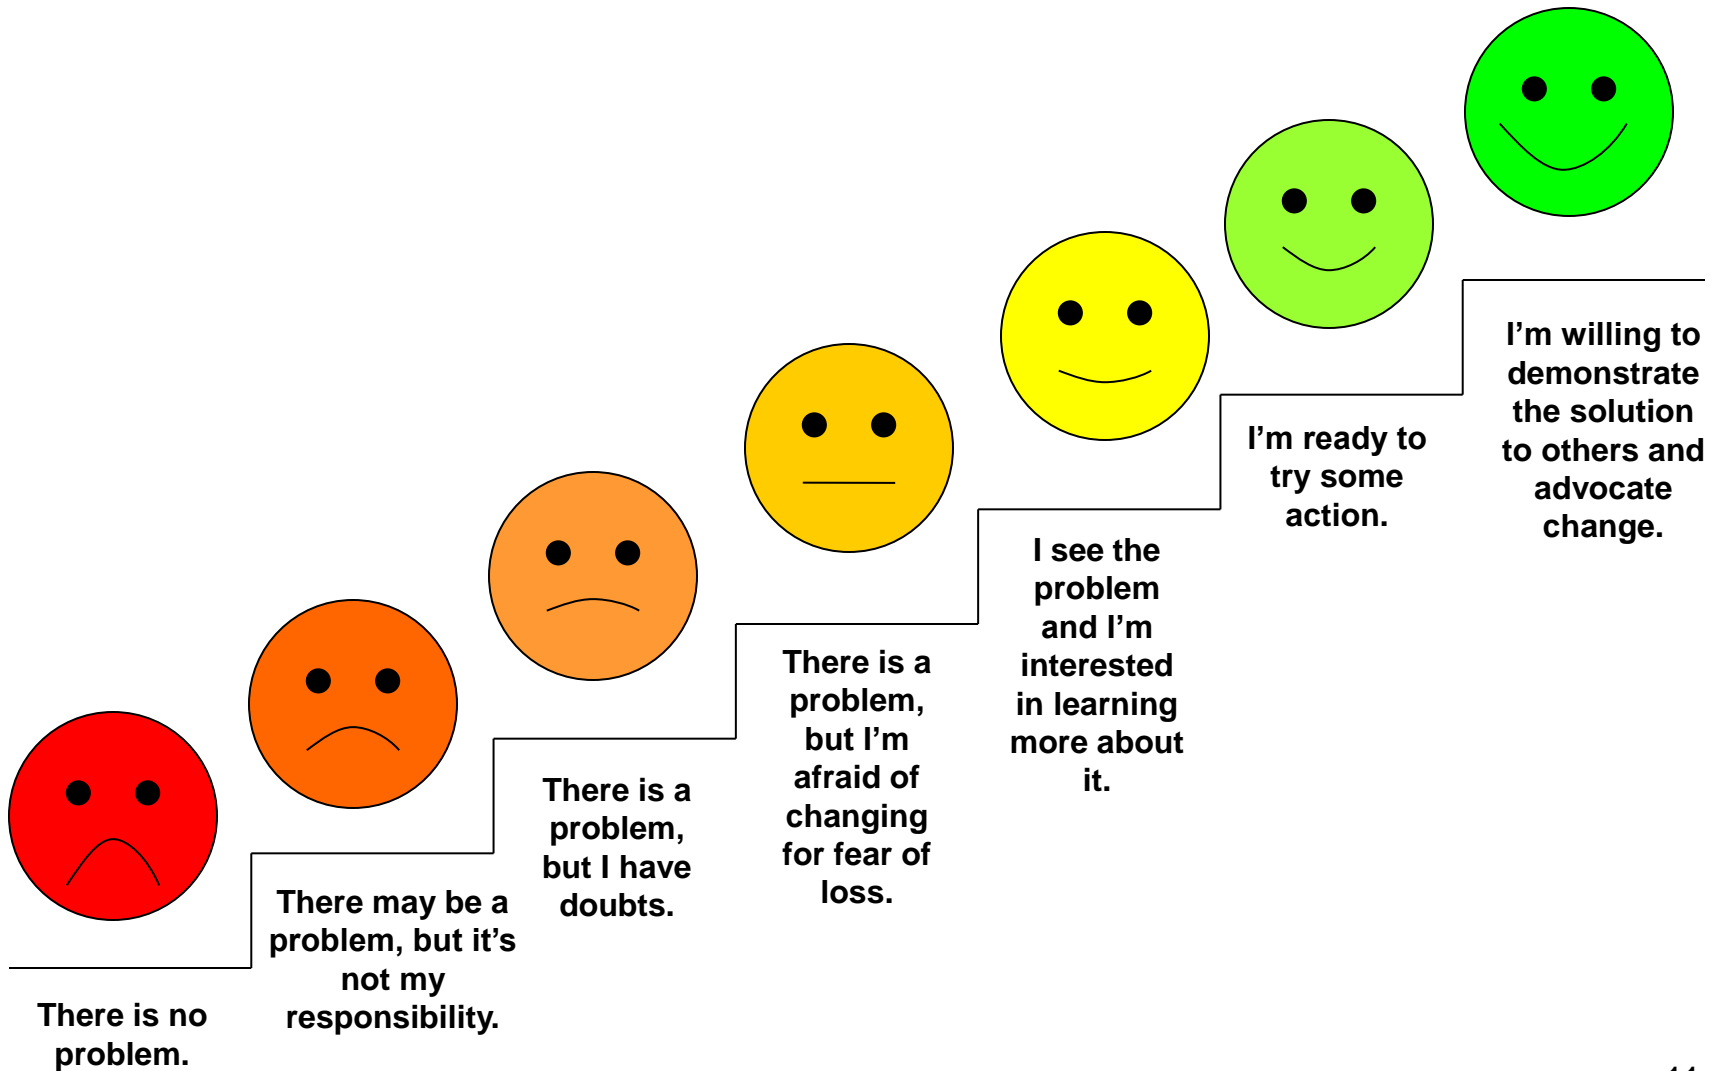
There is no problem.

There may be a problem, but it’s not my responsibility.

There is a problem, but I have doubts.

There is a problem, but I’m afraid of changing for fear of loss.

I see the problem and I’m interested in learning more about it.

I’m ready to try some action.

I’m willing to demonstrate the solution to others and advocate change.

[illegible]